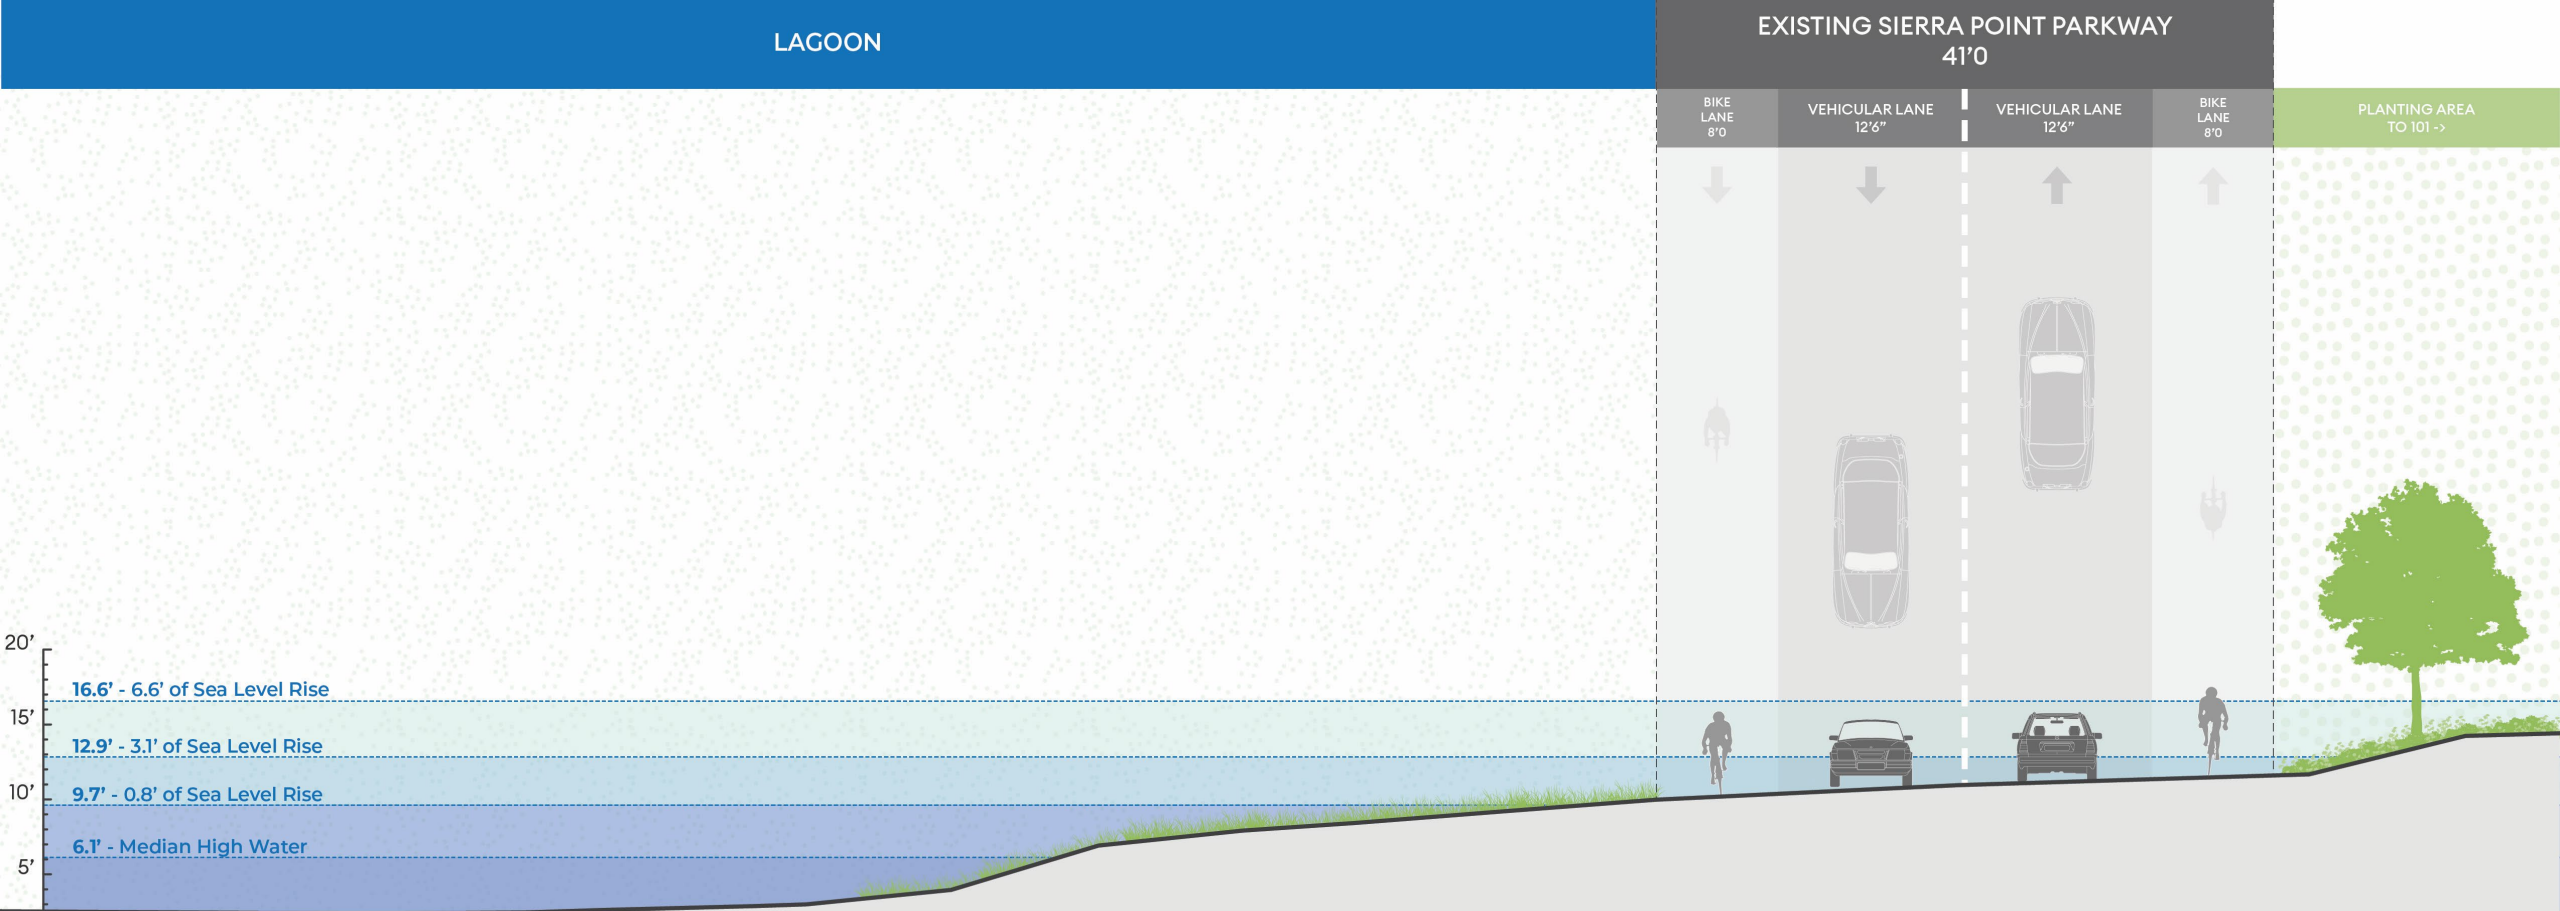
LAGOON

EXISTING SIERRA POINT PARKWAY
41'0

BIKE LANE 8'0

VEHICULAR LANE 12'6"

VEHICULAR LANE 12'6"

BIKE LANE 8'0

PLANTING AREA TO 101 ->

20'

16.6' - 6.6' of Sea Level Rise

15'

12.9' - 3.1' of Sea Level Rise

10'

9.7' - 0.8' of Sea Level Rise

6.1' - Median High Water

5'